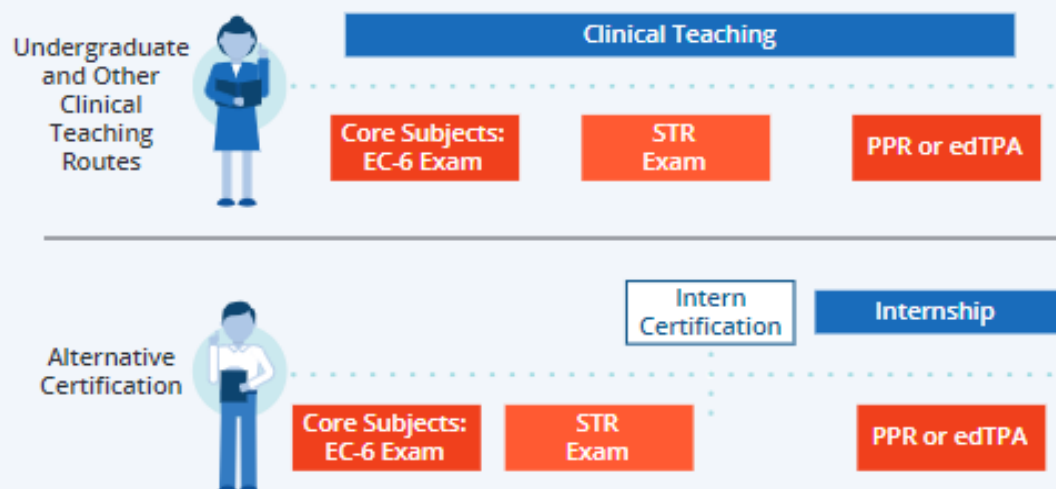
Undergraduate and Other Clinical Teaching Routes

Clinical Teaching

Core Subjects: EC-6 Exam

STR Exam

PPR or edTPA

Alternative Certification

Intern Certification

Internship

Core Subjects: EC-6 Exam

STR Exam

PPR or edTPA